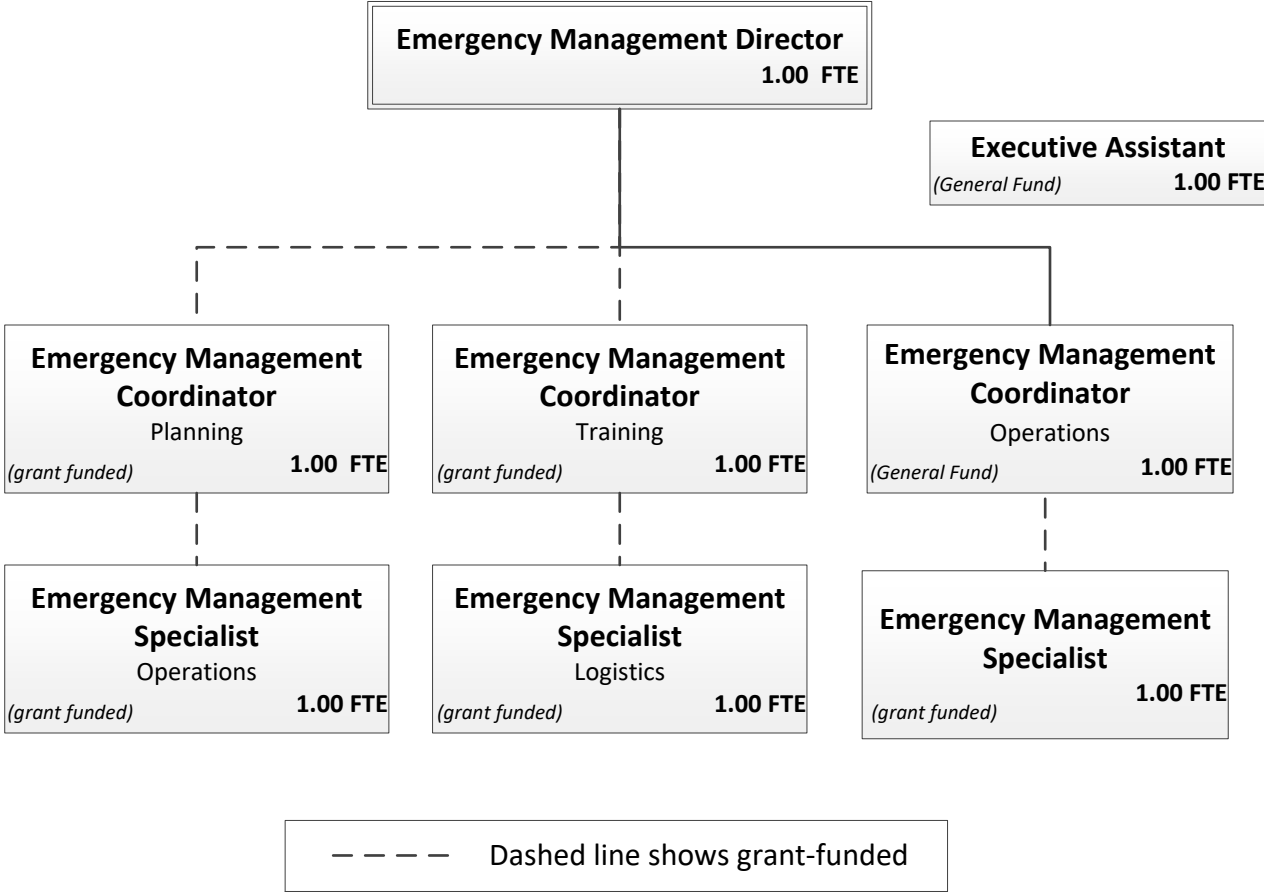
Emergency Management Director
1.00 FTE

Executive Assistant
(General Fund) 1.00 FTE

Emergency Management Coordinator
Planning
(grant funded) 1.00 FTE

Emergency Management Coordinator
Training
(grant funded) 1.00 FTE

Emergency Management Coordinator
Operations
(General Fund) 1.00 FTE

Emergency Management Specialist
Operations
(grant funded) 1.00 FTE

Emergency Management Specialist
Logistics
(grant funded) 1.00 FTE

Emergency Management Specialist
1.00 FTE
(grant funded)

Dashed line shows grant-funded